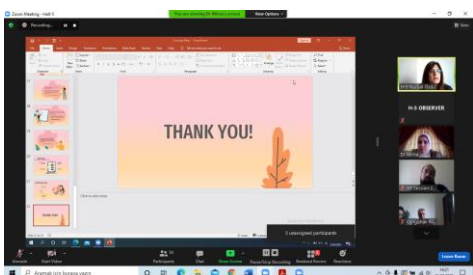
Zoom Meeting - Hall 5

Recording...

You are viewing Dr. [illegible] screen

View Options

THANK YOU!

Click to add notes

H-5 OBSERVER

5 unassigned participants

Unmute

Start Video

Participants

Chat

Share Screen

Pause/Stop Recording

Breakout Rooms

Reactions

Leave Room

Aramak için buraya yazın